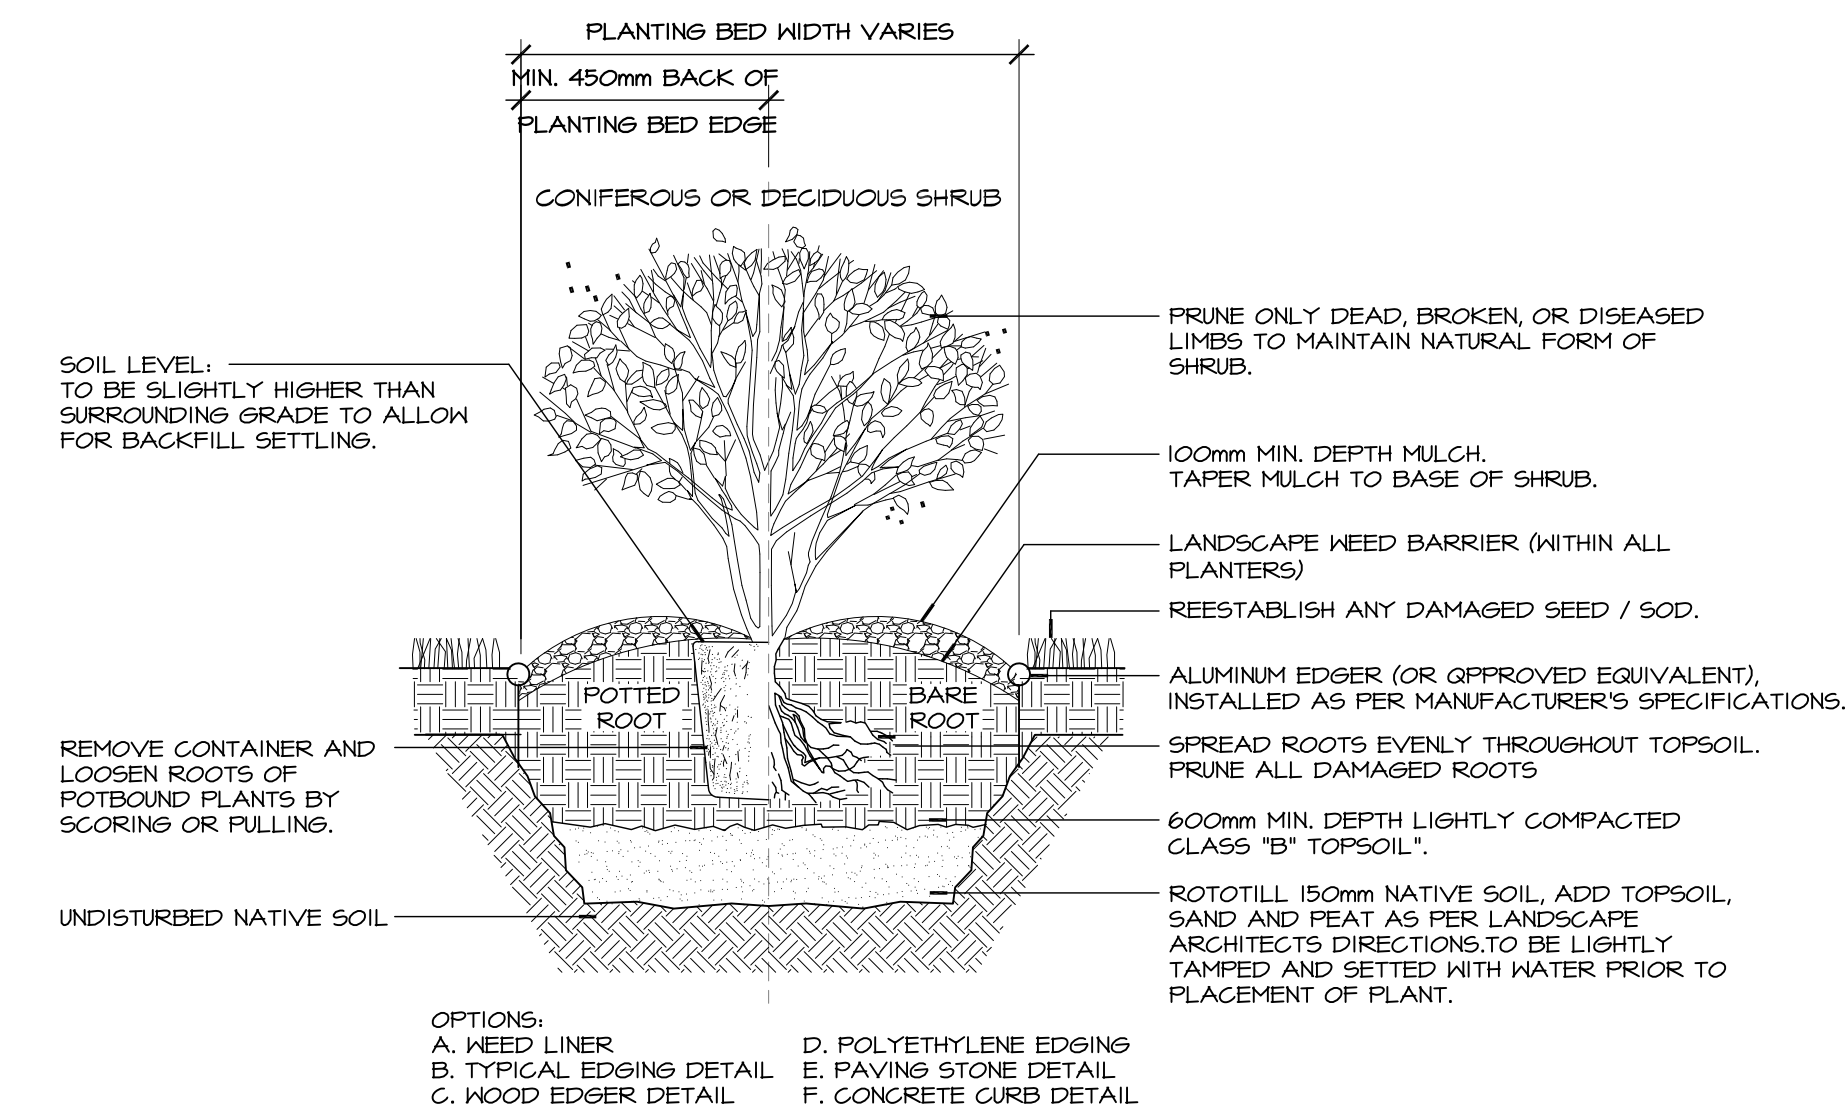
PLANTING BED WIDTH VARIES

MIN. 450mm BACK OF PLANTING BED EDGE

CONIFEROUS OR DECIDUOUS SHRUB

SOIL LEVEL: TO BE SLIGHTLY HIGHER THAN SURROUNDING GRADE TO ALLOW FOR BACKFILL SETTLING.

PRUNE ONLY DEAD, BROKEN, OR DISEASED LIMBS TO MAINTAIN NATURAL FORM OF SHRUB.

100mm MIN. DEPTH MULCH. TAPER MULCH TO BASE OF SHRUB.

LANDSCAPE WEED BARRIER (WITHIN ALL PLANTERS)

REESTABLISH ANY DAMAGED SEED / SOD.

POTTED ROOT

BARE ROOT

ALUMINUM EDGER (OR QPPROVED EQUIVALENT), INSTALLED AS PER MANUFACTURER'S SPECIFICATIONS.

REMOVE CONTAINER AND LOOSEN ROOTS OF POTBOUND PLANTS BY SCORING OR PULLING.

SPREAD ROOTS EVENLY THROUGHOUT TOPSOIL. PRUNE ALL DAMAGED ROOTS

600mm MIN. DEPTH LIGHTLY COMPACTED CLASS "B" TOPSOIL".

UNDISTURBED NATIVE SOIL

ROTOTILL 150mm NATIVE SOIL, ADD TOPSOIL, SAND AND PEAT AS PER LANDSCAPE ARCHITECTS DIRECTIONS.TO BE LIGHTLY TAMPED AND SETTED WITH WATER PRIOR TO PLACEMENT OF PLANT.

OPTIONS:
A. WEED LINER
B. TYPICAL EDGING DETAIL
C. WOOD EDGER DETAIL
D. POLYETHYLENE EDGING
E. PAVING STONE DETAIL
F. CONCRETE CURB DETAIL